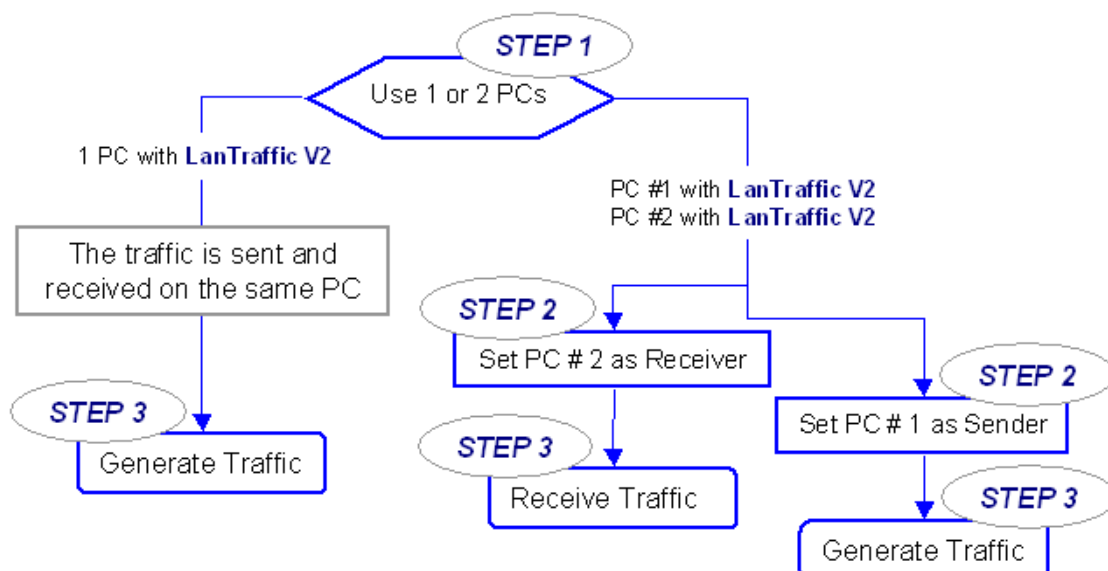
STEP 1

Use 1 or 2 PCs

1 PC with LanTraffic V2

PC #1 with LanTraffic V2
PC #2 with LanTraffic V2

The traffic is sent and received on the same PC

STEP 2

Set PC # 2 as Receiver

STEP 2

Set PC # 1 as Sender

STEP 3

Generate Traffic

STEP 3

Receive Traffic

STEP 3

Generate Traffic